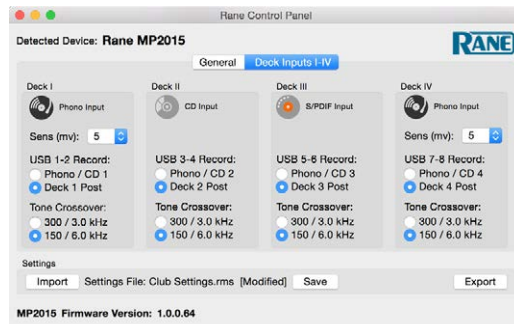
Rane Control Panel

Detected Device: Rane MP2015

RANE

General | Deck Inputs I-IV

Deck I
Phono Input
Sens (mv): 5
USB 1-2 Record:
Phono / CD 1
Deck 1 Post
Tone Crossover:
300 / 3.0 kHz
150 / 6.0 kHz

Deck II
CD Input
USB 3-4 Record:
Phono / CD 2
Deck 2 Post
Tone Crossover:
300 / 3.0 kHz
150 / 6.0 kHz

Deck III
S/PDIF Input
USB 5-6 Record:
Phono / CD 3
Deck 3 Post
Tone Crossover:
300 / 3.0 kHz
150 / 6.0 kHz

Deck IV
Phono Input
Sens (mv): 5
USB 7-8 Record:
Phono / CD 4
Deck 4 Post
Tone Crossover:
300 / 3.0 kHz
150 / 6.0 kHz

Settings
Import Settings File: Club Settings.rms [Modified] Save Export

MP2015 Firmware Version: 1.0.0.64